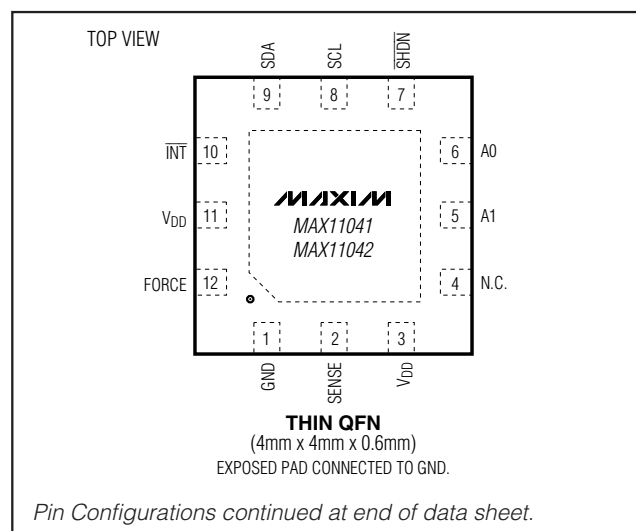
TOP VIEW

SDA SCL $\overline{SHDN}$

9 8 7

$\overline{INT}$ 10

$V_{DD}$ 11

FORCE 12

6 A0

5 A1

4 N.C.

MAXIM
MAX11041
MAX11042

1 2 3

GND SENSE $V_{DD}$

**THIN QFN**
(4mm x 4mm x 0.6mm)
EXPOSED PAD CONNECTED TO GND.

*Pin Configurations continued at end of data sheet.*